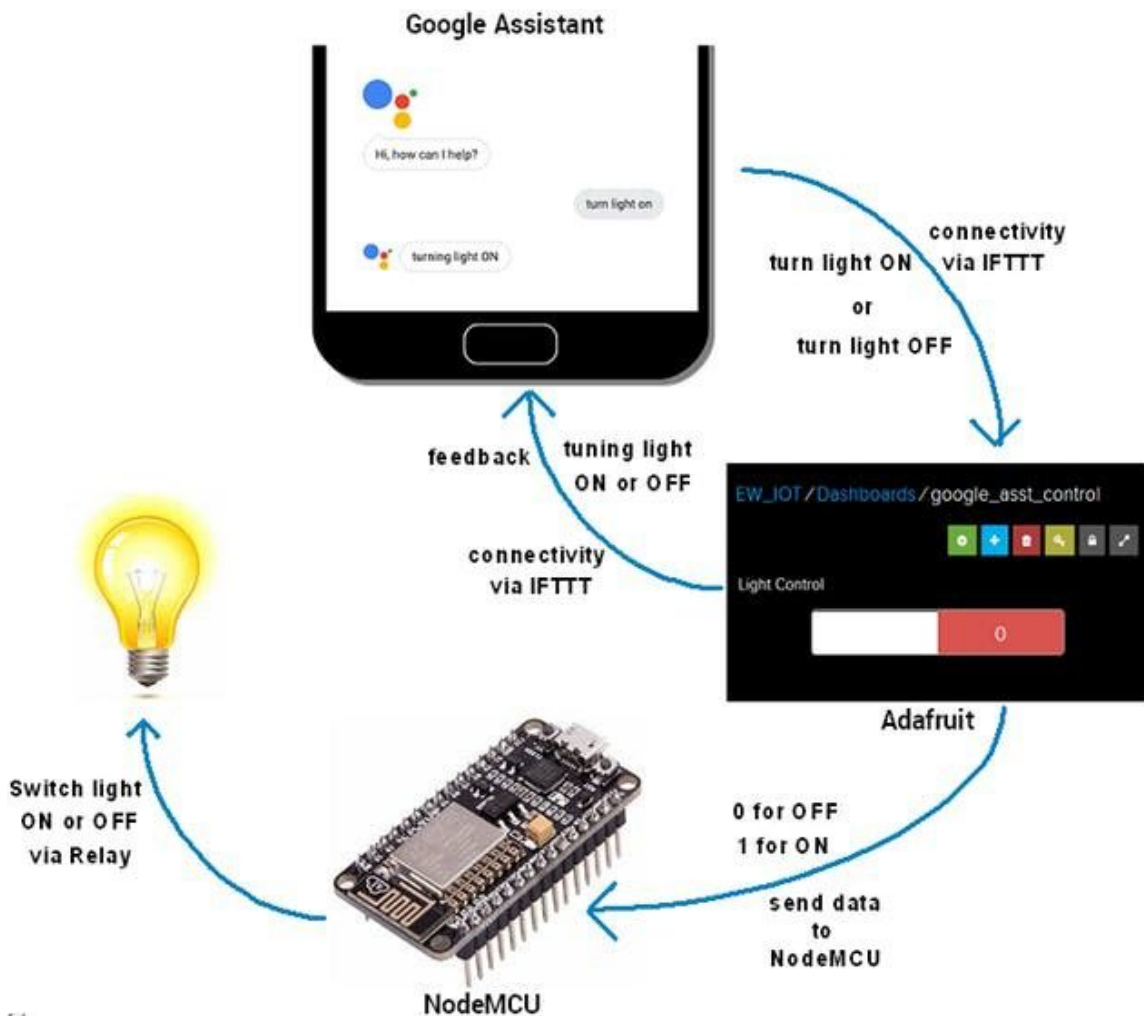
Google Assistant

Hi, how can I help?

turn light on

turning light ON

connectivity via IFTTT

turn light ON

or

turn light OFF

feedback

tuning light ON or OFF

connectivity via IFTTT

EW_IOT / Dashboards / google_asst_control

Light Control

0

Adafruit

Switch light ON or OFF via Relay

0 for OFF
1 for ON

send data to NodeMCU

NodeMCU